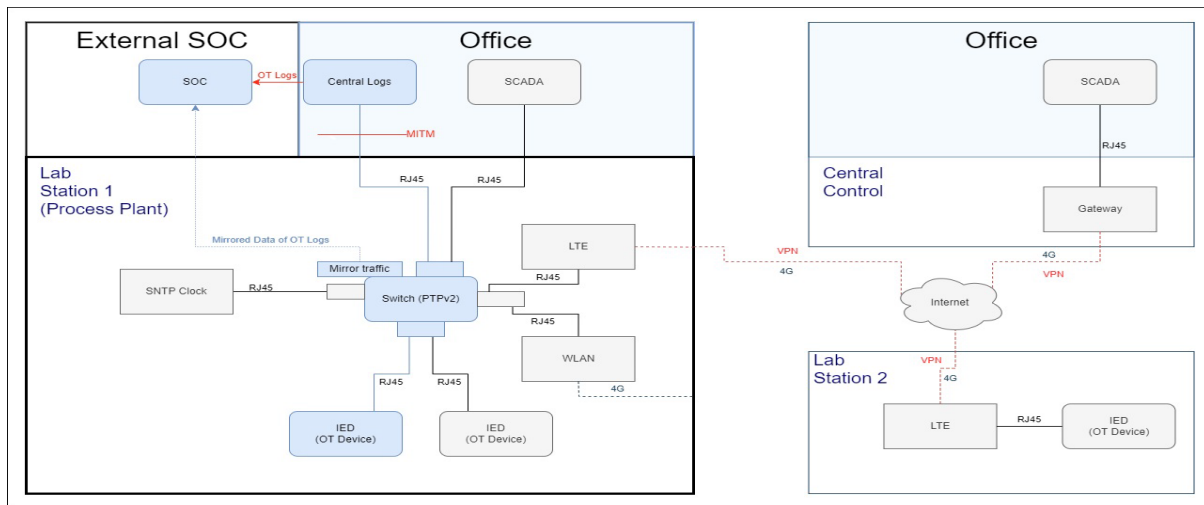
External SOC

SOC

OT Logs

Office

Central Logs

SCADA

MITM

Office

SCADA

RJ45

Central Control

Gateway

Lab Station 1 (Process Plant)

RJ45

RJ45

Mirrored Data of OT Logs

LTE

VPN

4G

4G

VPN

Mirror traffic

SNTP Clock

RJ45

Switch (PTPv2)

RJ45

RJ45

Internet

WLAN

VPN

RJ45

RJ45

4G

Lab Station 2

4G

LTE

RJ45

IED (OT Device)

IED (OT Device)

IED (OT Device)